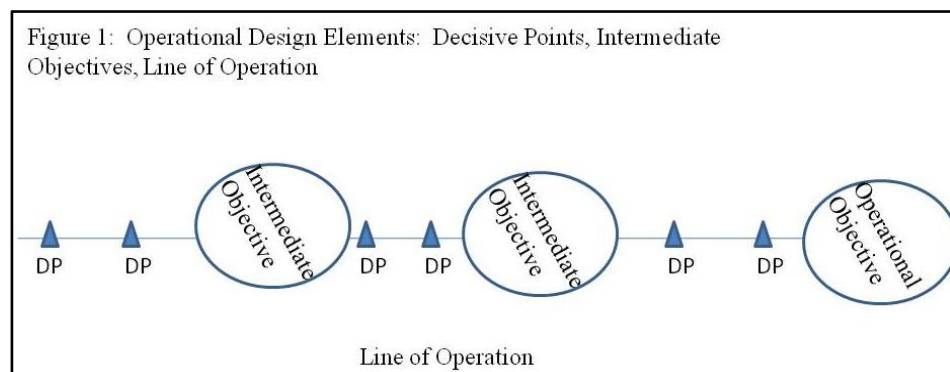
Figure 1: Operational Design Elements: Decisive Points, Intermediate Objectives, Line of Operation

DP DP Intermediate Objective DP DP Intermediate Objective DP DP Operational Objective

Line of Operation